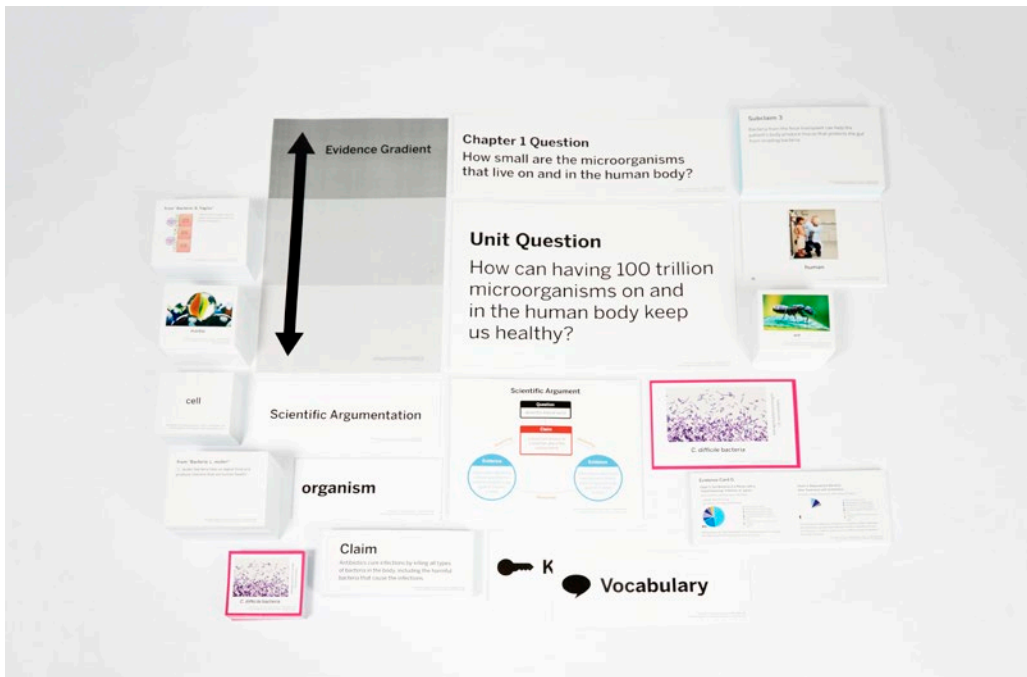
Evidence Gradient

Chapter 1 Question
How small are the microorganisms that live on and in the human body?

Subclaim 3
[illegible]

From "Bacteria & Digest"
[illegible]

Unit Question
How can having 100 trillion microorganisms on and in the human body keep us healthy?

human

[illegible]

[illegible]

cell

Scientific Argumentation

Scientific Argument
Question
Claim
Evidence
Evidence

C. difficile bacteria

From "Bacteria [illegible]"
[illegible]

organism

Evidence Card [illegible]
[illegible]

Claim
Antibiotics cure infections by killing all types of bacteria in the body, including the harmful bacteria that cause the infections.

C. difficile bacteria

K

Vocabulary